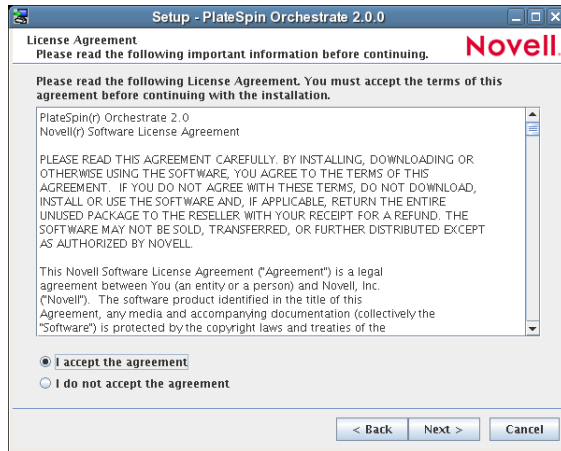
Setup - PlateSpin Orchestrate 2.0.0

License Agreement
Please read the following important information before continuing.

Novell.

Please read the following License Agreement. You must accept the terms of this agreement before continuing with the installation.

PlateSpin(r) Orchestrate 2.0
Novell(r) Software License Agreement

PLEASE READ THIS AGREEMENT CAREFULLY. BY INSTALLING, DOWNLOADING OR OTHERWISE USING THE SOFTWARE, YOU AGREE TO THE TERMS OF THIS AGREEMENT. IF YOU DO NOT AGREE WITH THESE TERMS, DO NOT DOWNLOAD, INSTALL OR USE THE SOFTWARE AND, IF APPLICABLE, RETURN THE ENTIRE UNUSED PACKAGE TO THE RESELLER WITH YOUR RECEIPT FOR A REFUND. THE SOFTWARE MAY NOT BE SOLD, TRANSFERRED, OR FURTHER DISTRIBUTED EXCEPT AS AUTHORIZED BY NOVELL.

This Novell Software License Agreement ("Agreement") is a legal agreement between You (an entity or a person) and Novell, Inc. ("Novell"). The software product identified in the title of this Agreement, any media and accompanying documentation (collectively the "Software") is protected by the copyright laws and treaties of the

I accept the agreement
I do not accept the agreement

< Back
Next >
Cancel